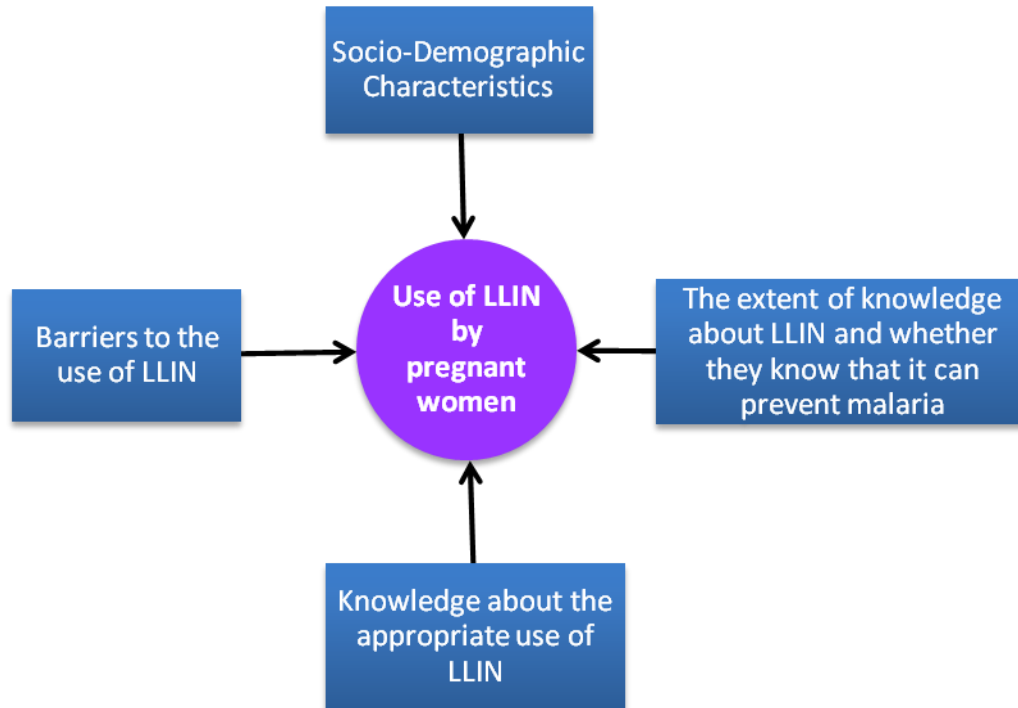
Socio-Demographic Characteristics

Barriers to the use of LLIN

Use of LLIN by pregnant women

The extent of knowledge about LLIN and whether they know that it can prevent malaria

Knowledge about the appropriate use of LLIN